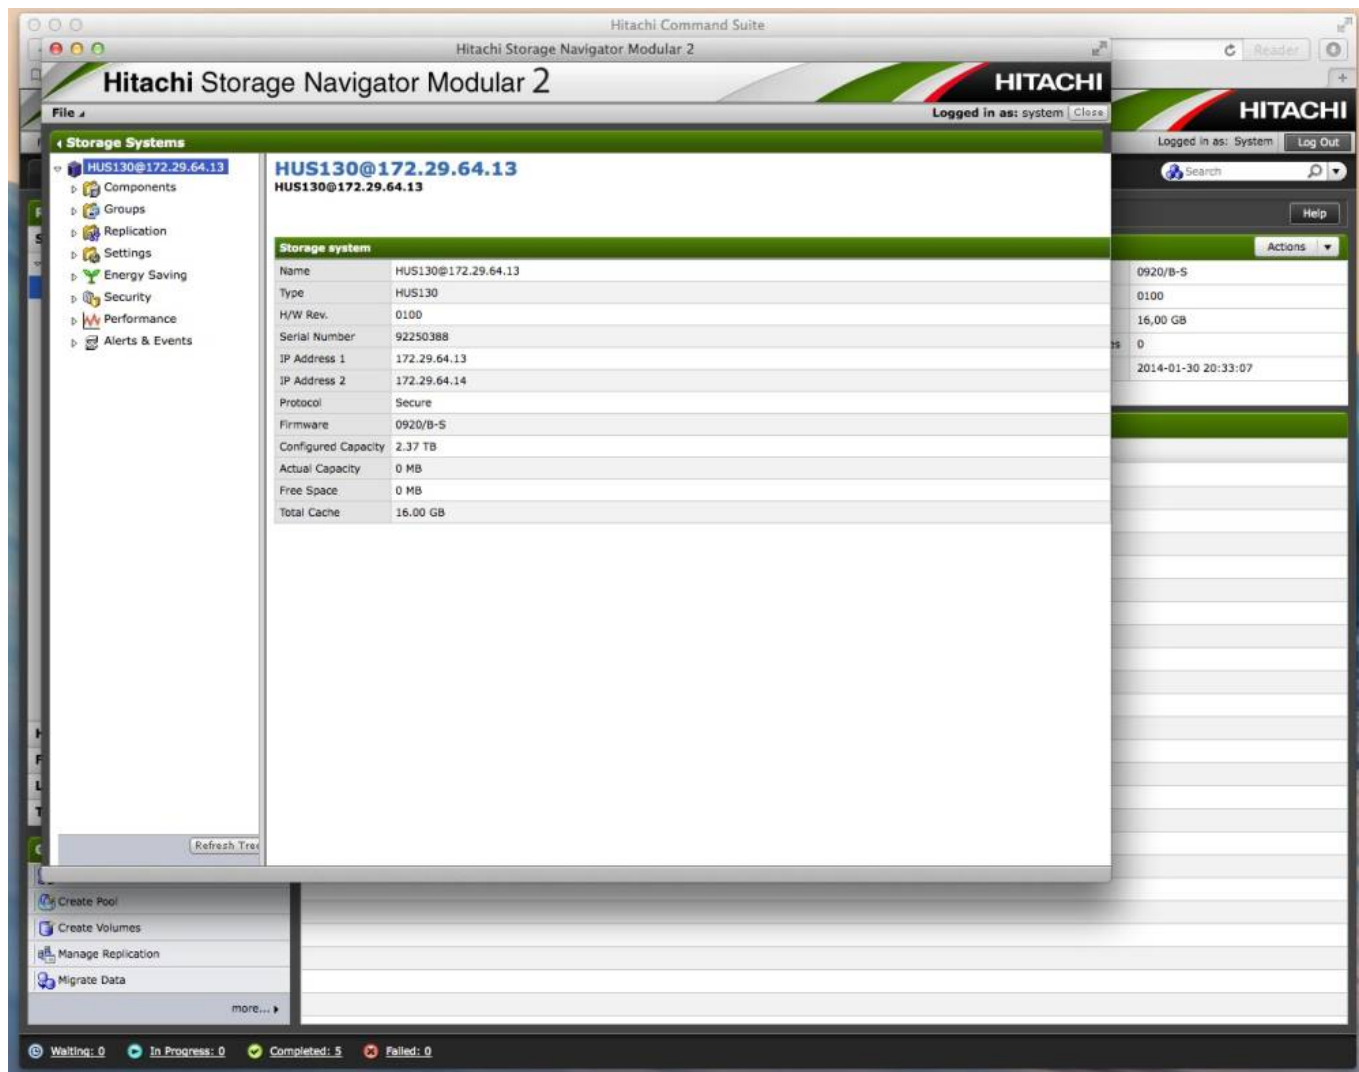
Hitachi Command Suite

Hitachi Storage Navigator Modular 2

Reader

Hitachi Storage Navigator Modular 2

HITACHI

File

Logged in as: system Close

HITACHI

Logged in as: System Log Out

Storage Systems

Search

Help

Actions

HUS130@172.29.64.13
Components
Groups
Replication
Settings
Energy Saving
Security
Performance
Alerts & Events

HUS130@172.29.64.13
HUS130@172.29.64.13

Storage system

| Name | HUS130@172.29.64.13 |
|---|---|
| Type | HUS130 |
| H/W Rev. | 0100 |
| Serial Number | 92250388 |
| IP Address 1 | 172.29.64.13 |
| IP Address 2 | 172.29.64.14 |
| Protocol | Secure |
| Firmware | 0920/B-S |
| Configured Capacity | 2.37 TB |
| Actual Capacity | 0 MB |
| Free Space | 0 MB |
| Total Cache | 16.00 GB |

0920/B-S
0100
16,00 GB
0
2014-01-30 20:33:07

Refresh Tre

Create Pool
Create Volumes
Manage Replication
Migrate Data
more...

Waiting: 0 In Progress: 0 Completed: 5 Failed: 0